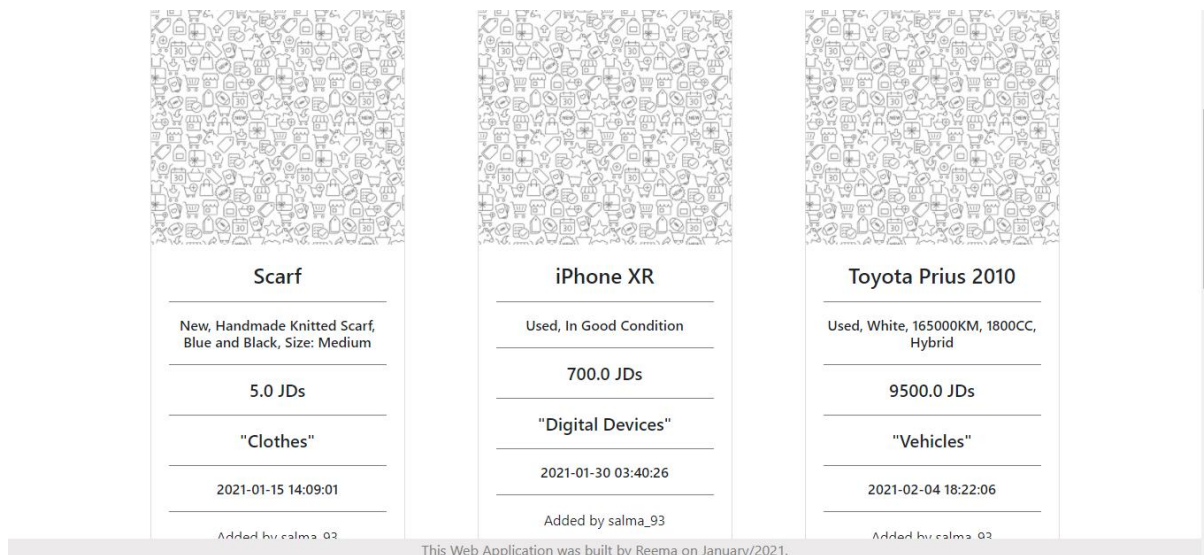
Scarf

New, Handmade Knitted Scarf, Blue and Black, Size: Medium

5.0 JDs

"Clothes"

2021-01-15 14:09:01

Added by salma_93

iPhone XR

Used, In Good Condition

700.0 JDs

"Digital Devices"

2021-01-30 03:40:26

Added by salma_93

Toyota Prius 2010

Used, White, 165000KM, 1800CC, Hybrid

9500.0 JDs

"Vehicles"

2021-02-04 18:22:06

Added by salma_93

This Web Application was built by Reema on January/2021.